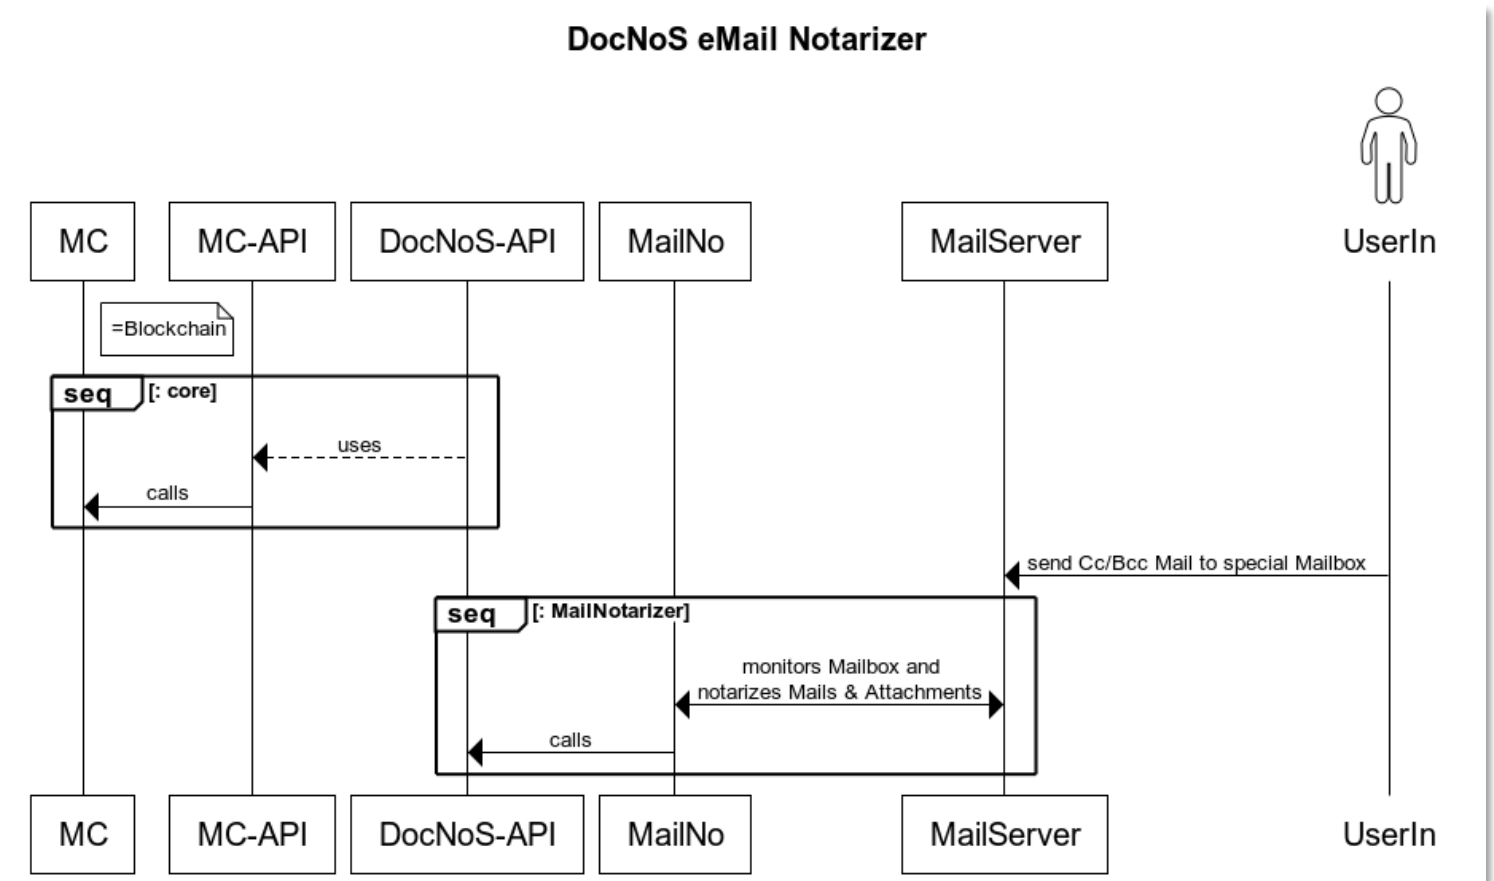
DocNoS eMail Notarizer

MC

MC-API

DocNoS-API

MailNo

MailServer

UserIn

=Blockchain

seq [: core]

uses

calls

send Cc/Bcc Mail to special Mailbox

seq [: MailNotarizer]

monitors Mailbox and notarizes Mails & Attachments

calls

MC

MC-API

DocNoS-API

MailNo

MailServer

UserIn